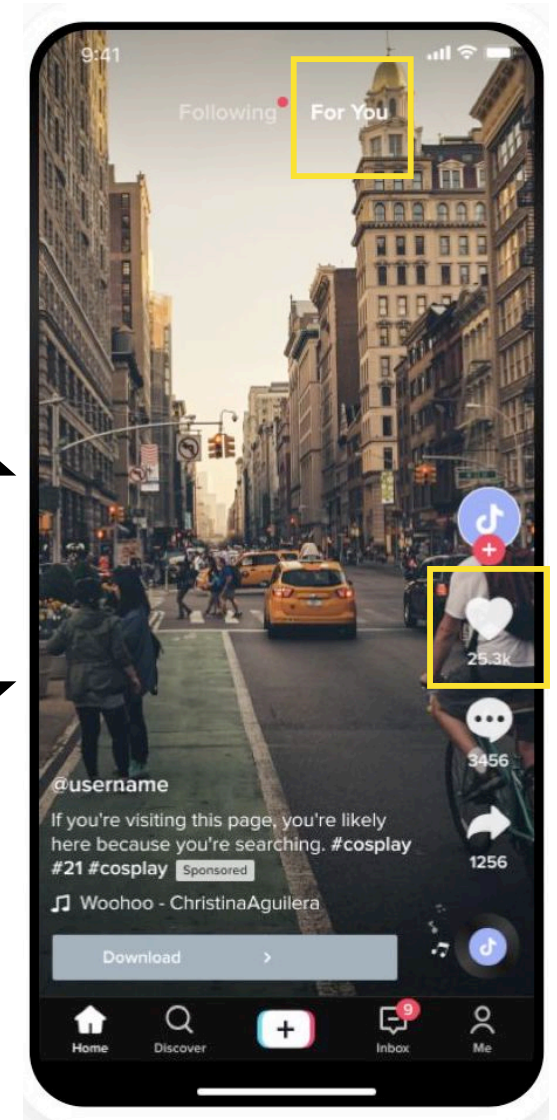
9:41

Following For You

25.3k

3456

1256

@username

If you're visiting this page, you're likely here because you're searching. #cosplay #21 #cosplay Sponsored

Woohoo - ChristinaAguilera

Download >

Home Discover + 9 Inbox Me